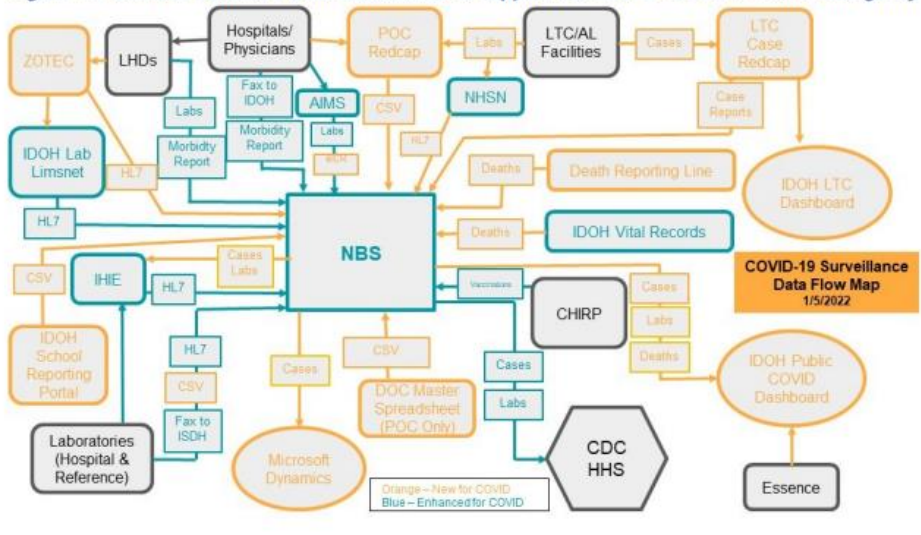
Hospitals/ Physicians

LHDs

ZOTEC

POC Redcap

Labs

LTC/AL Facilities

Cases

LTC Case Redcap

Fax to IDOH

AIMS

NHSN

Labs

Morbidty Report

Morbidity Report

Labs

eCR

CSV

Case Reports

IDOH Lab Limsnet

HL7

HL7

Deaths

Death Reporting Line

IDOH LTC Dashboard

HL7

NBS

Deaths

IDOH Vital Records

CSV

Cases Labs

IHIE

HL7

COVID-19 Surveillance Data Flow Map 1/5/2022

Vaccinations

CHIRP

Cases

Labs

Deaths

IDOH School Reporting Portal

HL7

CSV

Cases

CSV

IDOH Public COVID Dashboard

Cases

Labs

Fax to ISDH

DOC Master Spreadsheet (POC Only)

Laboratories (Hospital & Reference)

Microsoft Dynamics

CDC HHS

Orange – New for COVID
Blue – Enhanced for COVID

Essence